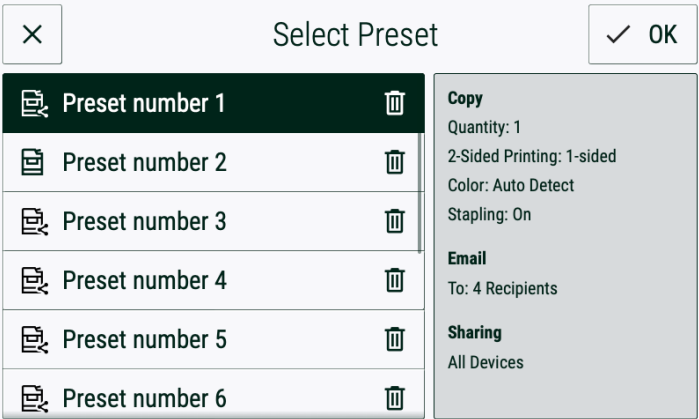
×

Select Preset

✓ OK

Preset number 1

Preset number 2

Preset number 3

Preset number 4

Preset number 5

Preset number 6

Copy
Quantity: 1
2-Sided Printing: 1-sided
Color: Auto Detect
Stapling: On

Email
To: 4 Recipients

Sharing
All Devices